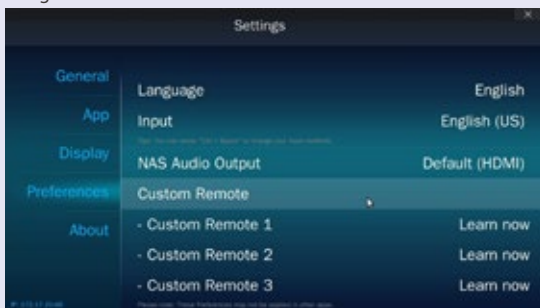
Settings

General
App
Display
Preferences
About

Language English
Input English (US)
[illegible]
NAS Audio Output Default (HDMI)
Custom Remote
- Custom Remote 1 Learn now
- Custom Remote 2 Learn now
- Custom Remote 3 Learn now
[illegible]

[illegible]